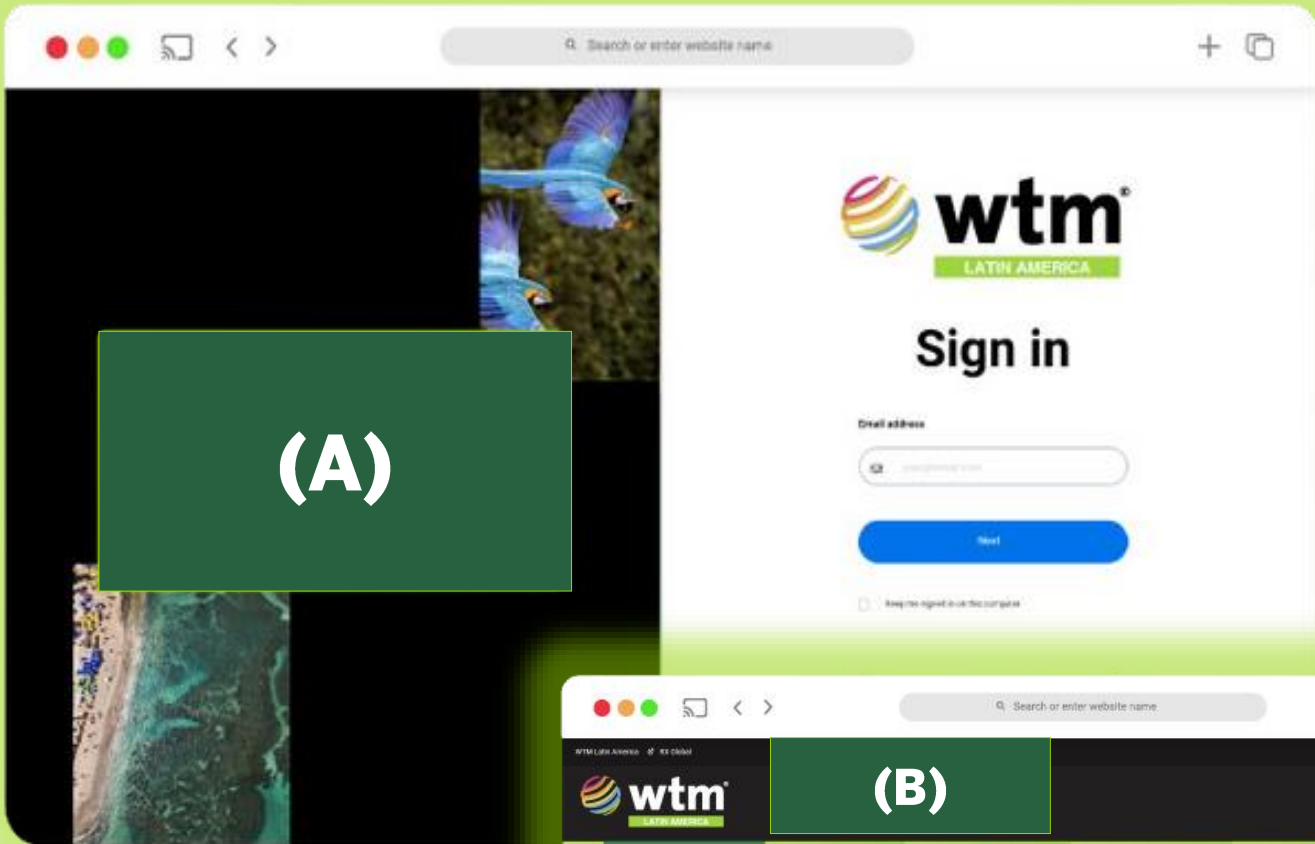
Search or enter website name

(A)

wtm®
LATIN AMERICA

Sign in

Email address

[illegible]

Next

Keep me signed in on this computer

Search or enter website name

WTM Latin America RX Global

wtm®
LATIN AMERICA

(B)